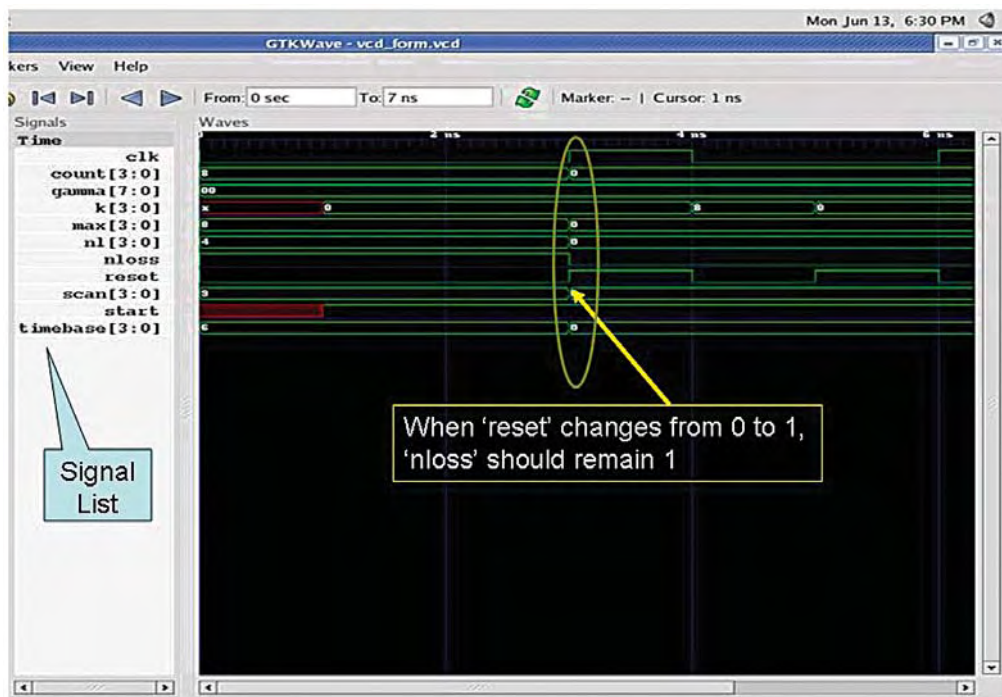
Mon Jun 13, 6:30 PM

GTKWave - vcd_form.vcd

kers View Help

From: 0 sec To: 7 ns Marker: -- | Cursor: 1 ns

Signals

Time

clk

count[3:0]

gamma[7:0]

k[3:0]

max[3:0]

nl[3:0]

nloss

reset

scan[3:0]

start

timebase[3:0]

Waves

2 ns

4 ns

6 ns

8

00

x

0

0

0

8

0

4

0

9

0

6

0

When 'reset' changes from 0 to 1, 'nloss' should remain 1

Signal List